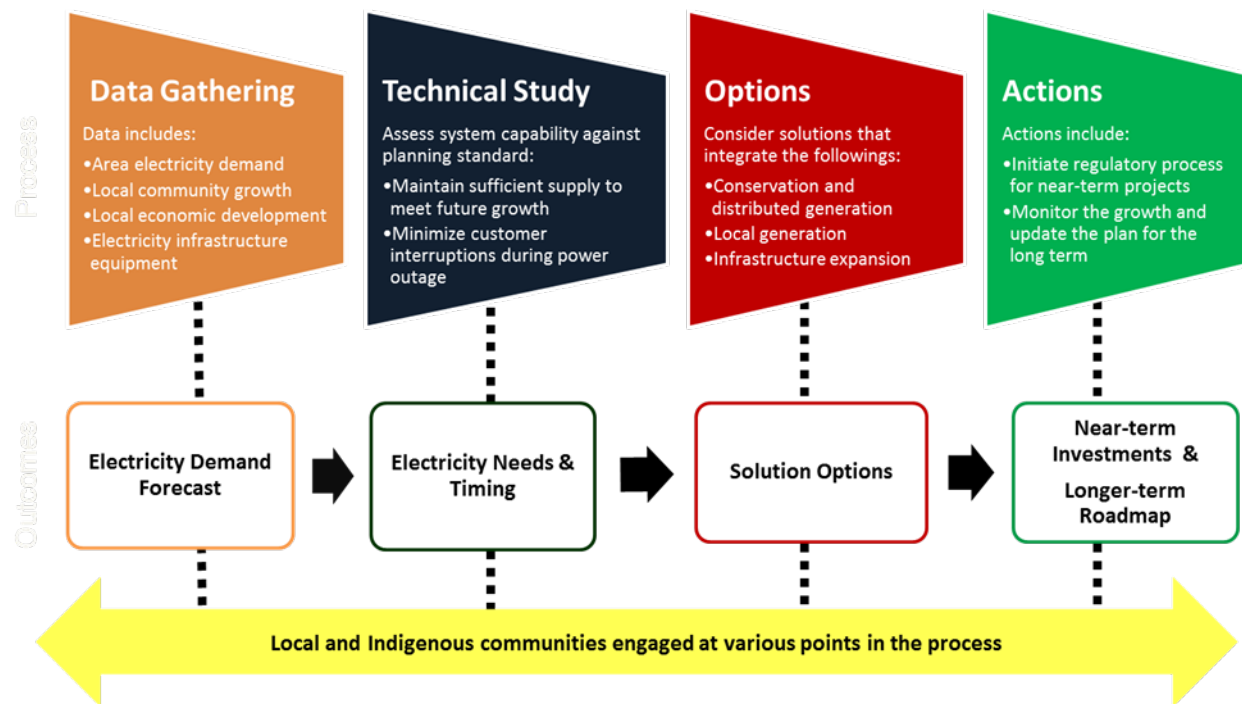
Process

Data Gathering

Data includes:
•Area electricity demand
•Local community growth
•Local economic development
•Electricity infrastructure equipment

Technical Study

Assess system capability against planning standard:
•Maintain sufficient supply to meet future growth
•Minimize customer interruptions during power outage

Options

Consider solutions that integrate the followings:
•Conservation and distributed generation
•Local generation
•Infrastructure expansion

Actions

Actions include:
•Initiate regulatory process for near-term projects
•Monitor the growth and update the plan for the long term

Outcomes

Electricity Demand Forecast

Electricity Needs & Timing

Solution Options

Near-term Investments & Longer-term Roadmap

Local and Indigenous communities engaged at various points in the process